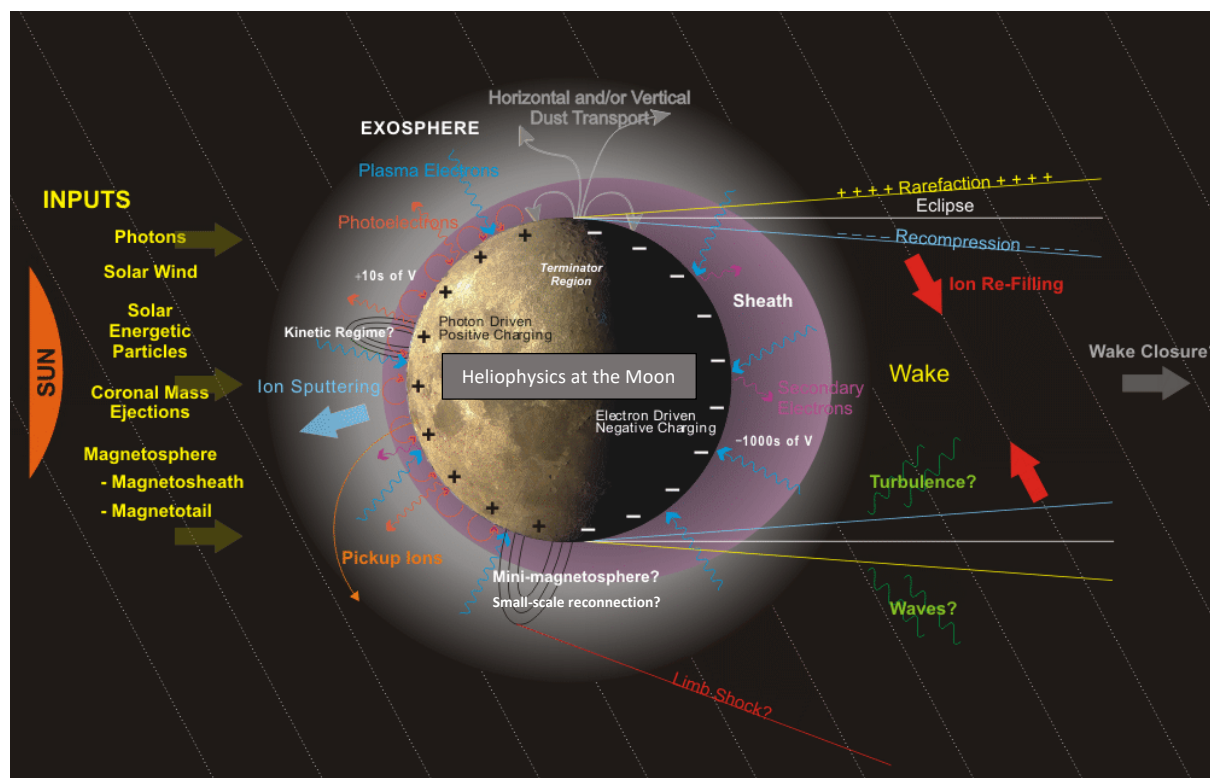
Horizontal and/or Vertical Dust Transport

EXOSPHERE

Plasma Electrons

INPUTS

Photons

Solar Wind

Solar Energetic Particles

Coronal Mass Ejections

Magnetosphere

- Magnetosheath

- Magnetotail

SUN

Photoelectrons

+10s of V

Kinetic Regime?

Ion Sputtering

Pickup Ions

Terminator Region

Photon Driven Positive Charging

Heliophysics at the Moon

Electron Driven Negative Charging

-1000s of V

Sheath

Secondary Electrons

Mini-magnetosphere?

Small-scale reconnection?

Limb Shock?

+ + + + Rarefaction + + + +

Eclipse

- - - Recompression - - -

Ion Re-Filling

Wake

Wake Closure

Turbulence?

Waves?